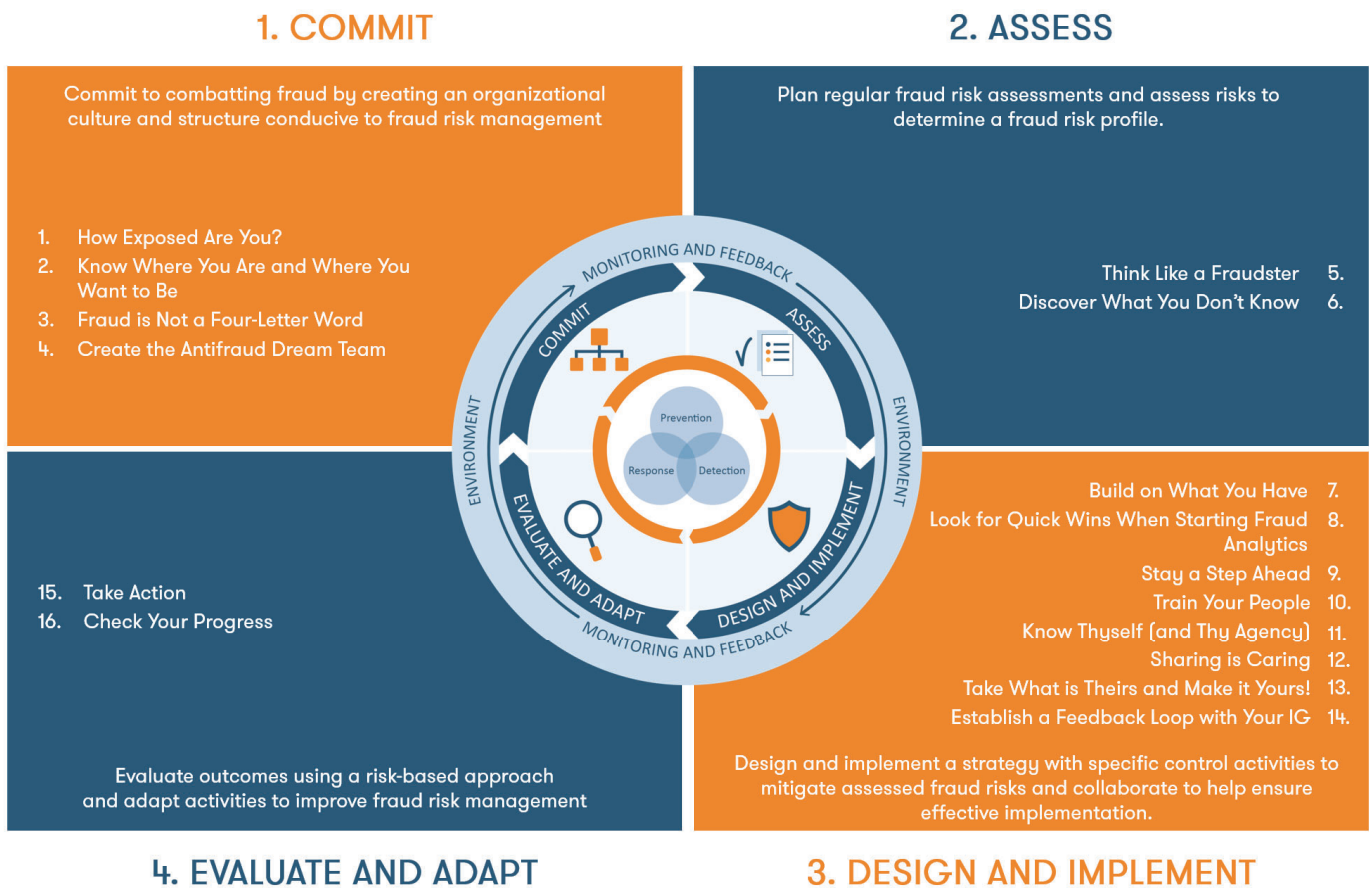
1. COMMIT

2. ASSESS

Commit to combatting fraud by creating an organizational culture and structure conducive to fraud risk management

1. How Exposed Are You?
2. Know Where You Are and Where You Want to Be
3. Fraud is Not a Four-Letter Word
4. Create the Antifraud Dream Team

Plan regular fraud risk assessments and assess risks to determine a fraud risk profile.

Think Like a Fraudster 5.
Discover What You Don't Know 6.

MONITORING AND FEEDBACK
COMMIT
ASSESS
ENVIRONMENT
ENVIRONMENT
Prevention
Response
Detection
EVALUATE AND ADAPT
DESIGN AND IMPLEMENT
MONITORING AND FEEDBACK

15. Take Action
16. Check Your Progress

Build on What You Have 7.
Look for Quick Wins When Starting Fraud Analytics 8.
Stay a Step Ahead 9.
Train Your People 10.
Know Thyself (and Thy Agency) 11.
Sharing is Caring 12.
Take What is Theirs and Make it Yours! 13.
Establish a Feedback Loop with Your IG 14.

Evaluate outcomes using a risk-based approach and adapt activities to improve fraud risk management

Design and implement a strategy with specific control activities to mitigate assessed fraud risks and collaborate to help ensure effective implementation.

4. EVALUATE AND ADAPT

3. DESIGN AND IMPLEMENT